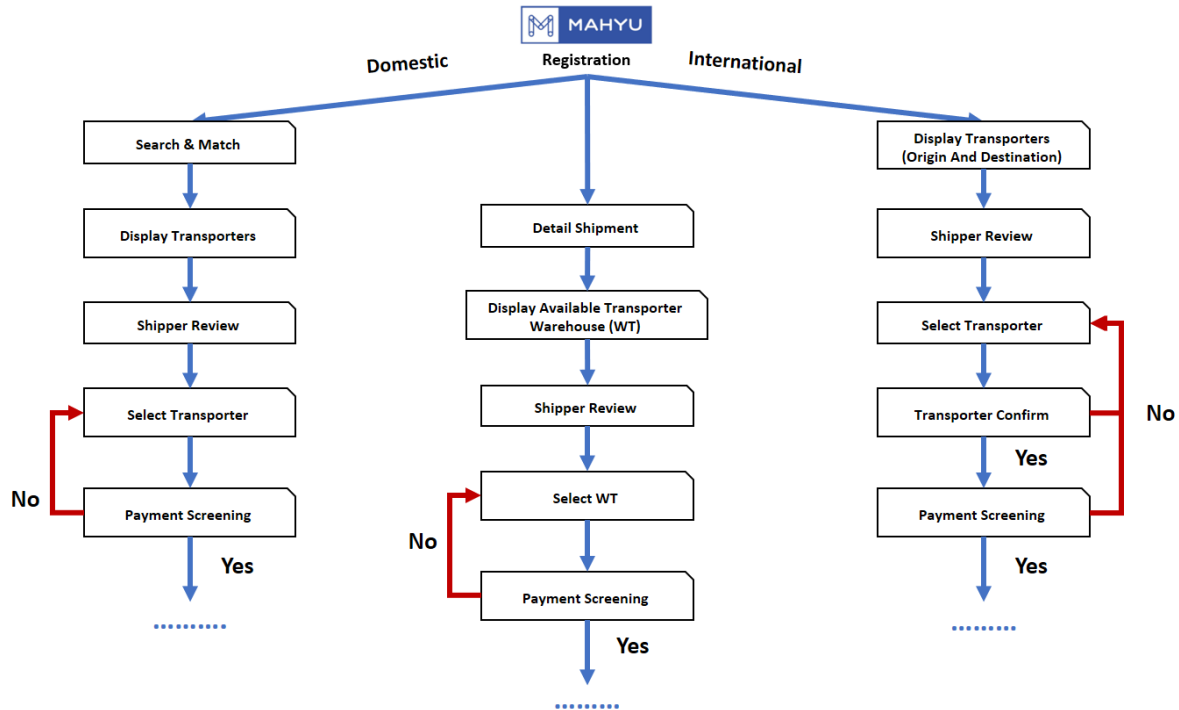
MAHYU

Domestic

Registration

International

Search & Match

Display Transporters

Shipper Review

Select Transporter

No

Payment Screening

Yes

.........

Detail Shipment

Display Available Transporter Warehouse (WT)

Shipper Review

Select WT

No

Payment Screening

Yes

.........

Display Transporters (Origin And Destination)

Shipper Review

Select Transporter

Transporter Confirm

No

Yes

Payment Screening

Yes

.........